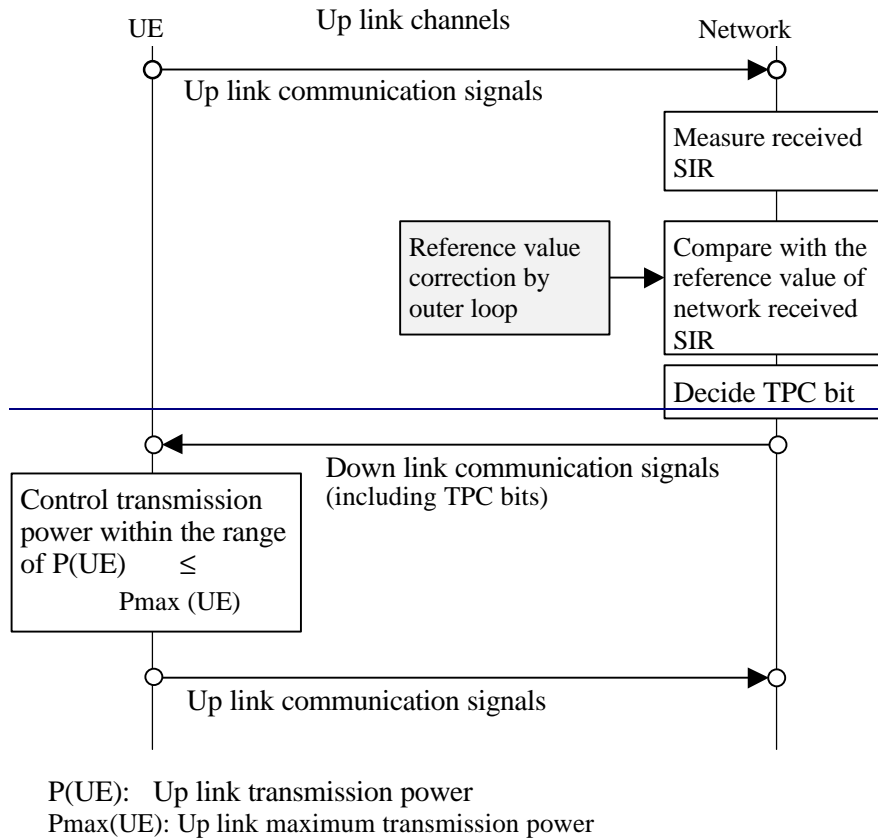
UE

Up link channels

Network

Up link communication signals

Measure received SIR

Reference value correction by outer loop

Compare with the reference value of network received SIR

Decide TPC bit

Down link communication signals (including TPC bits)

Control transmission power within the range of P(UE) $\leq$ Pmax (UE)

Up link communication signals

P(UE): Up link transmission power
Pmax(UE): Up link maximum transmission power